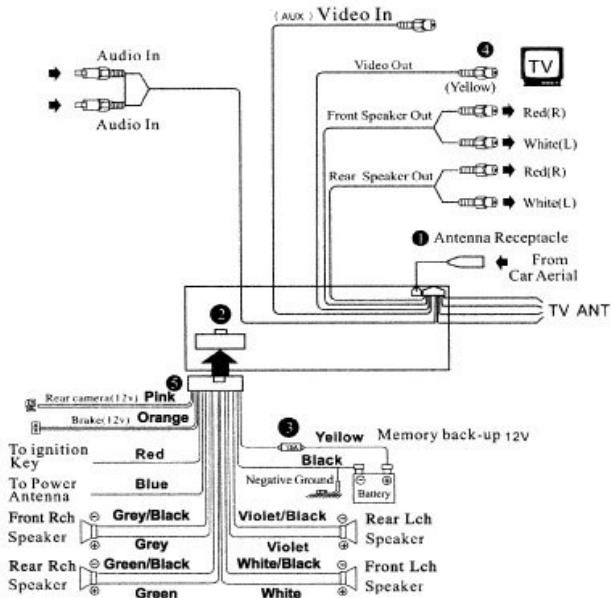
(AUX) Video In

Audio In

Audio In

4

TV

Video Out

(Yellow)

Front Speaker Out

Red(R)

White(L)

Rear Speaker Out

Red(R)

White(L)

1 Antenna Receptacle

From Car Aerial

TV ANT

2

5

Rear camera(12v) Pink

Brake(12v) Orange

3

10A

Yellow

Memory back-up 12V

To ignition Key

Red

Black

Negative Ground

Battery

To Power Antenna

Blue

Front Rch Speaker

Grey/Black

Grey

Violet/Black

Violet

Rear Lch Speaker

Rear Rch Speaker

Green/Black

Green

White/Black

White

Front Lch Speaker